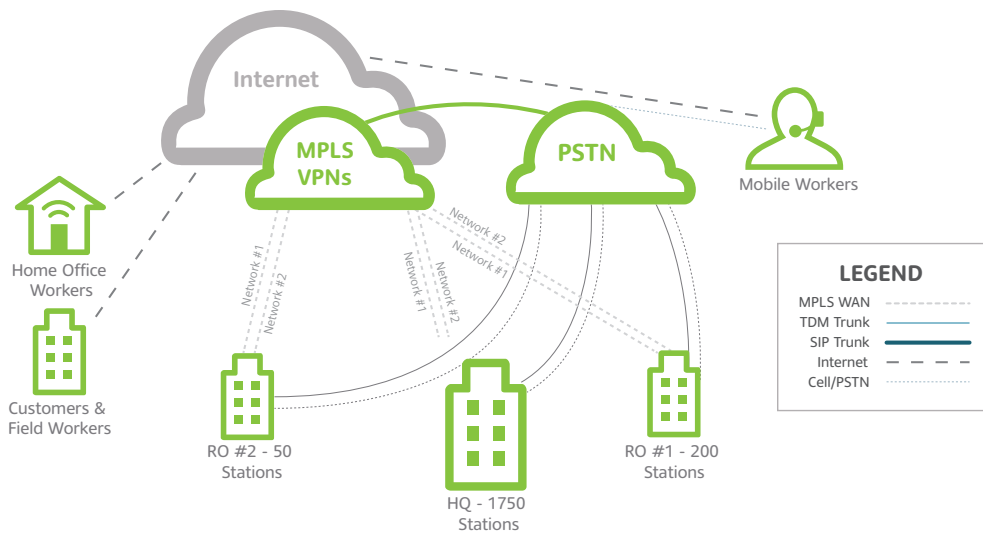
Internet

MPLS VPNs

PSTN

Mobile Workers

Home Office Workers

Customers & Field Workers

Network #1

Network #2

Network #1

Network #2

Network #2

Network #1

LEGEND

| MPLS WAN |
| TDM Trunk |
| SIP Trunk |
| Internet |
| Cell/PSTN |

RO #2 - 50 Stations

HQ - 1750 Stations

RO #1 - 200 Stations